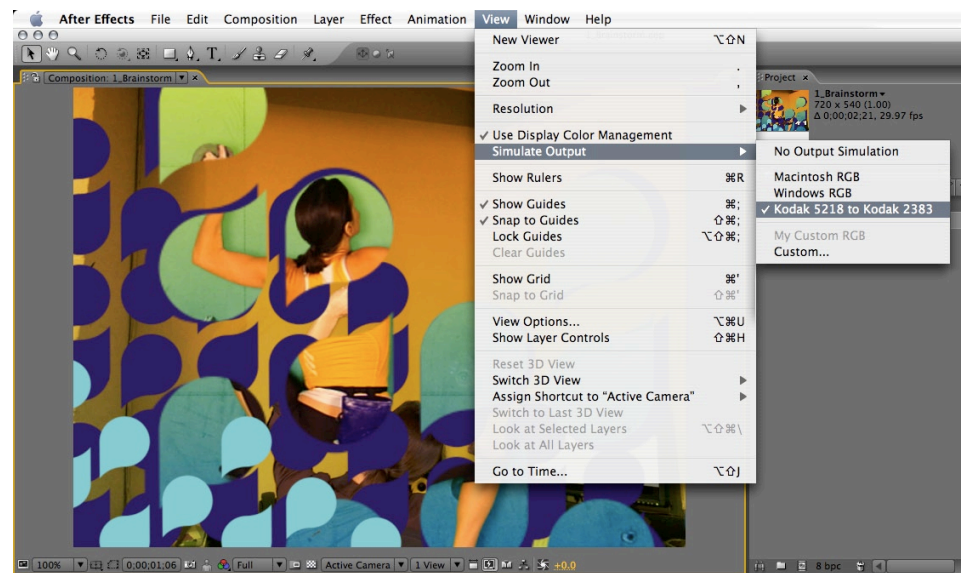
After Effects File Edit Composition Layer Effect Animation View Window Help

Composition: 1_Brainstorm

New Viewer ⌥⇧N
Zoom In .
Zoom Out ,
Resolution
✓ Use Display Color Management
Simulate Output
Show Rulers ⌘R
✓ Show Guides ⌘;
✓ Snap to Guides ⇧⌘;
Lock Guides ⌥⇧⌘;
Clear Guides
Show Grid ⌘'
Snap to Grid ⇧⌘'
View Options... ⌥⌘U
Show Layer Controls ⇧⌘H
Reset 3D View
Switch 3D View
Assign Shortcut to "Active Camera"
Switch to Last 3D View
Look at Selected Layers ⌥⇧⌘\
Look at All Layers
Go to Time... ⌥⇧J

No Output Simulation
Macintosh RGB
Windows RGB
✓ Kodak 5218 to Kodak 2383
My Custom RGB
Custom...

Project ×
1_Brainstorm ▾
720 x 540 (1.00)
Δ 0;00;02;21, 29.97 fps

100% 0;00;01;06 Full Active Camera 1 View +0.0
8 bpc